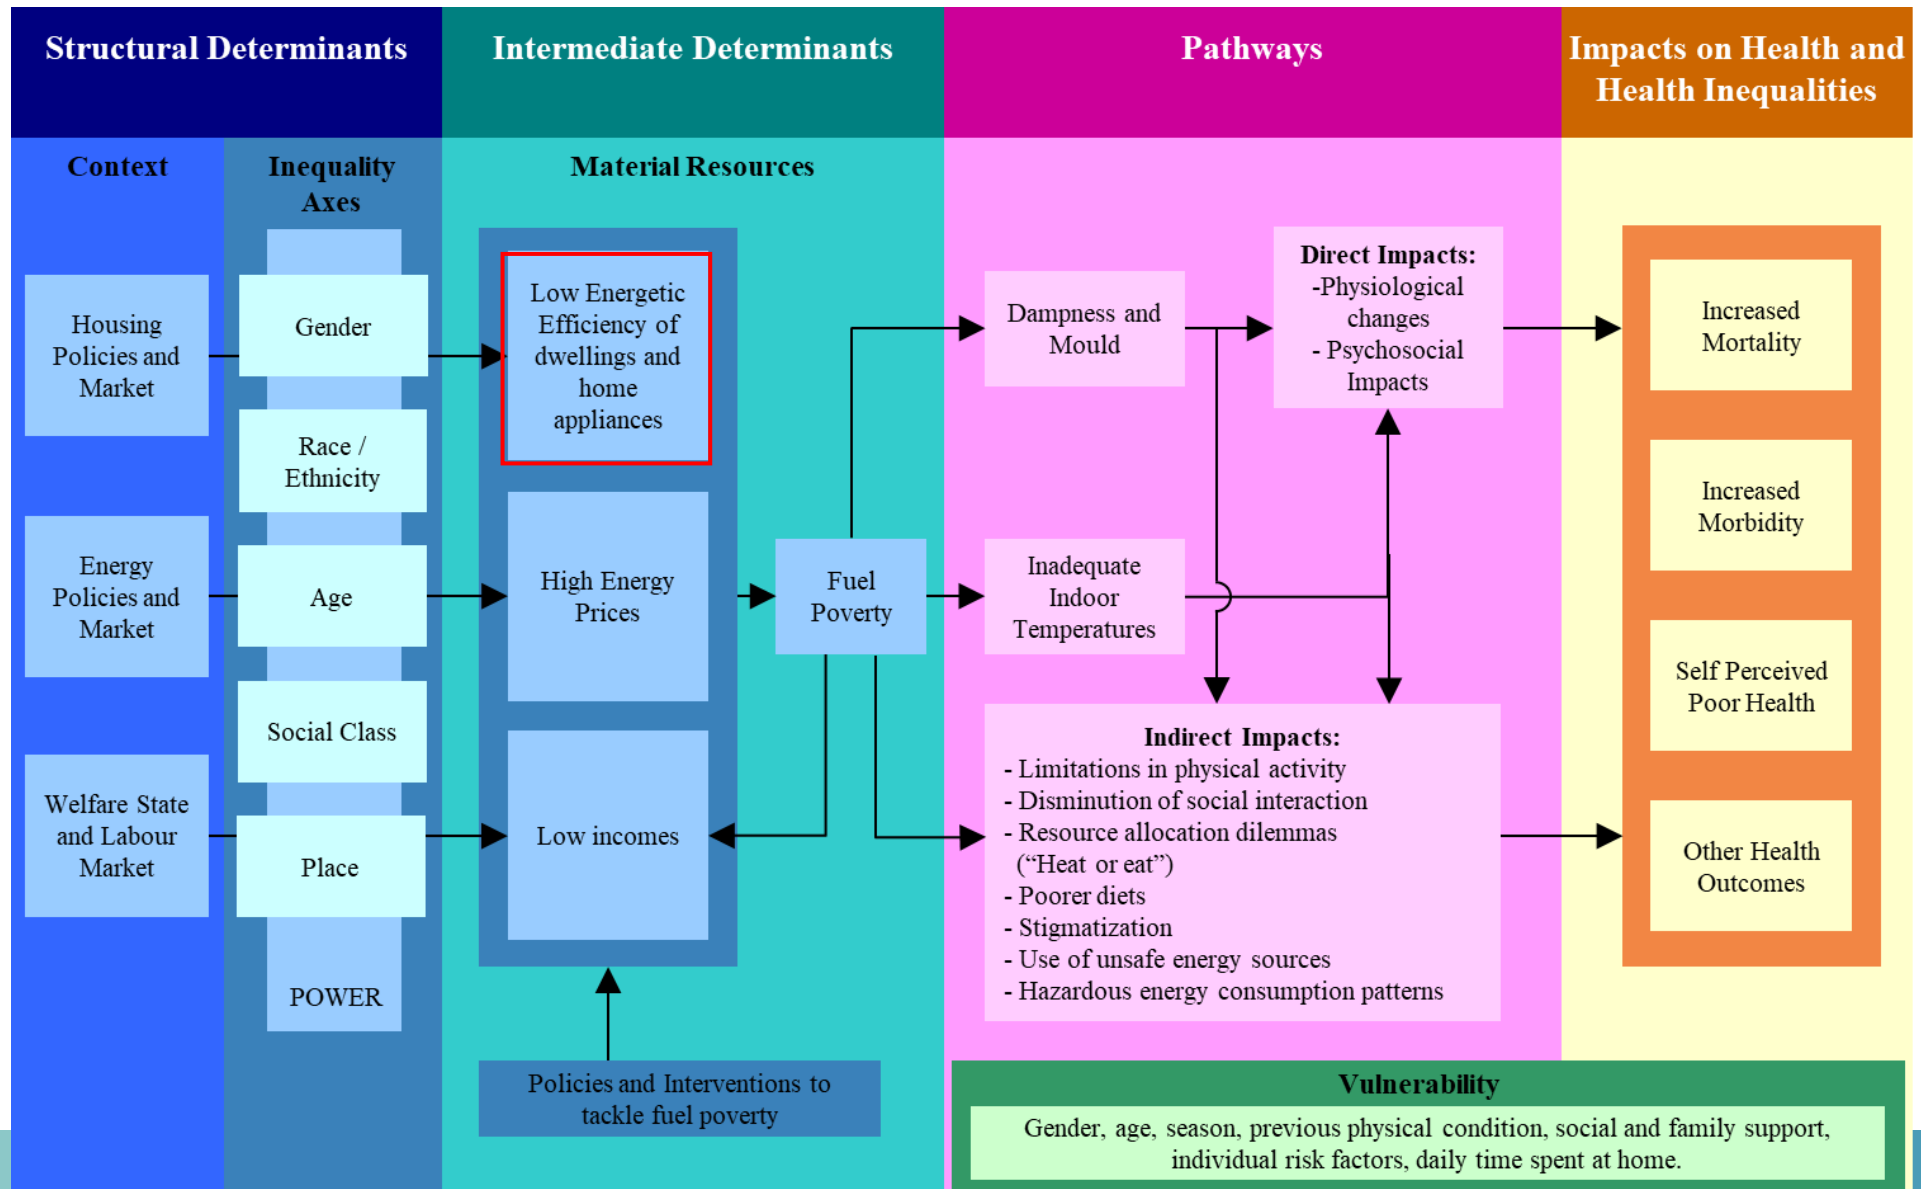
Structural Determinants

Intermediate Determinants

Pathways

Impacts on Health and Health Inequalities

Context

Inequality Axes

Material Resources

Housing Policies and Market

Energy Policies and Market

Welfare State and Labour Market

Gender

Race / Ethnicity

Age

Social Class

Place

POWER

Low Energetic Efficiency of dwellings and home appliances

High Energy Prices

Low incomes

Fuel Poverty

Policies and Interventions to tackle fuel poverty

Dampness and Mould

Inadequate Indoor Temperatures

Direct Impacts:
-Physiological changes
- Psychosocial Impacts

Indirect Impacts:
- Limitations in physical activity
- Disminution of social interaction
- Resource allocation dilemmas (“Heat or eat”)
- Poorer diets
- Stigmatization
- Use of unsafe energy sources
- Hazardous energy consumption patterns

Increased Mortality

Increased Morbidity

Self Perceived Poor Health

Other Health Outcomes

Vulnerability

Gender, age, season, previous physical condition, social and family support, individual risk factors, daily time spent at home.